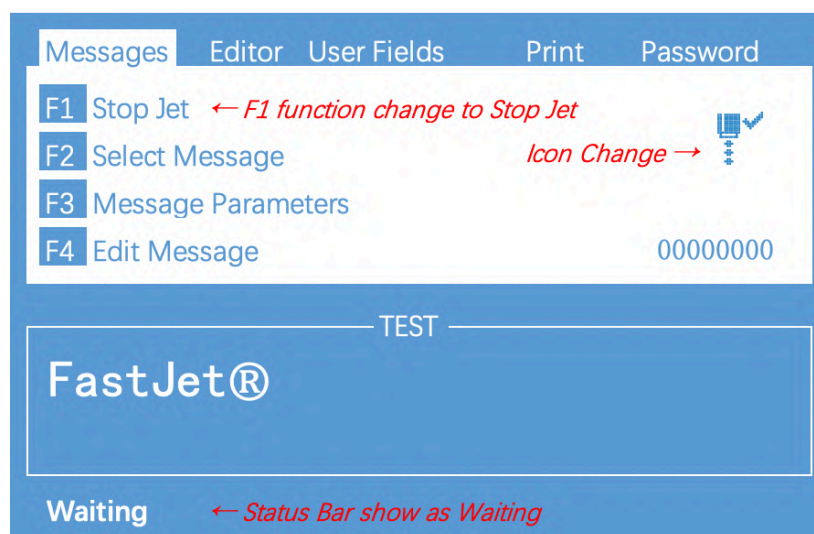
Messages Editor User Fields Print Password

F1 Stop Jet ← F1 function change to Stop Jet

F2 Select Message Icon Change →

F3 Message Parameters

F4 Edit Message 00000000

TEST

FastJet®

Waiting ← Status Bar show as Waiting